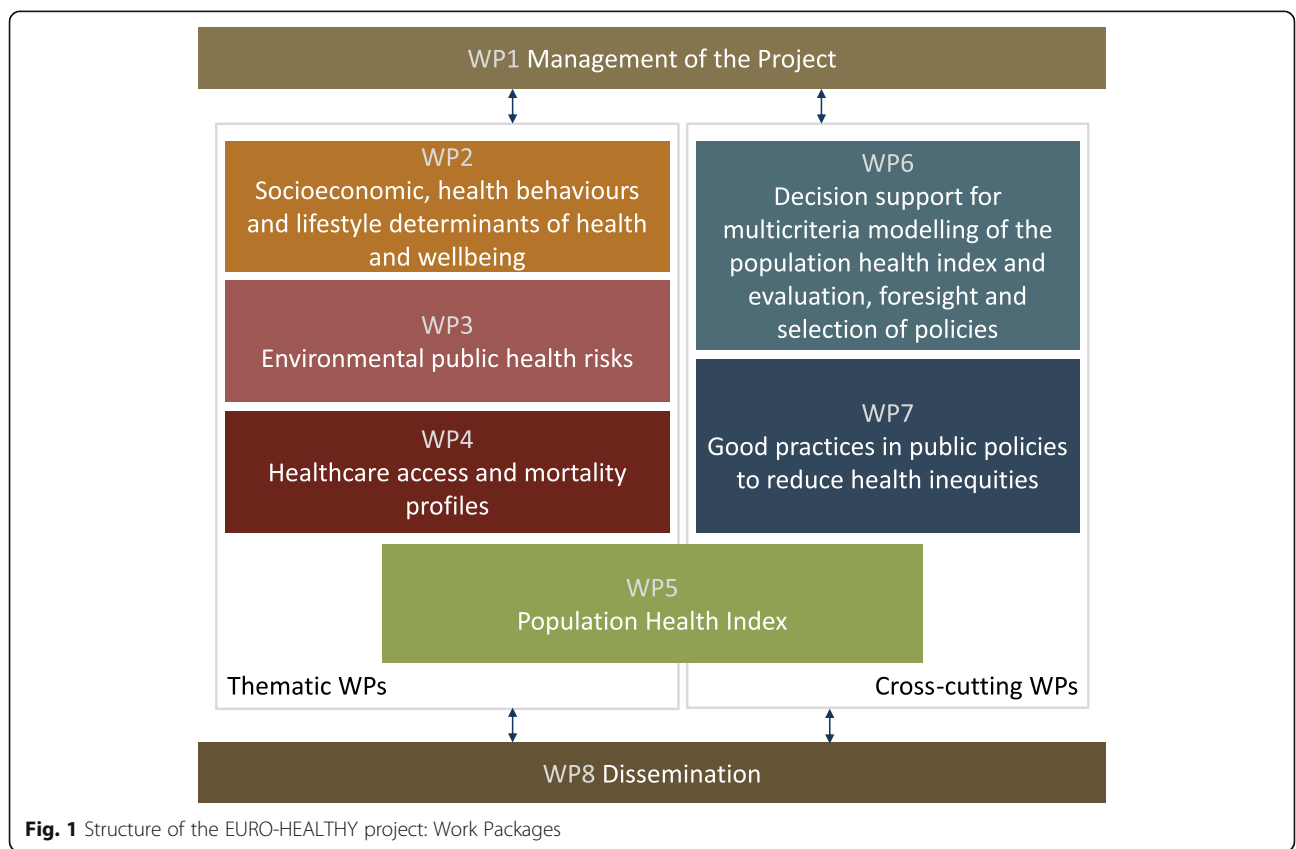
WP1 Management of the Project

WP2
Socioeconomic, health behaviours and lifestyle determinants of health and wellbeing

WP3
Environmental public health risks

WP4
Healthcare access and mortality profiles

WP6
Decision support for multicriteria modelling of the population health index and evaluation, foresight and selection of policies

WP7
Good practices in public policies to reduce health inequities

WP5
Population Health Index

Thematic WPs

Cross-cutting WPs

WP8 Dissemination

Fig. 1 Structure of the EURO-HEALTHY project: Work Packages